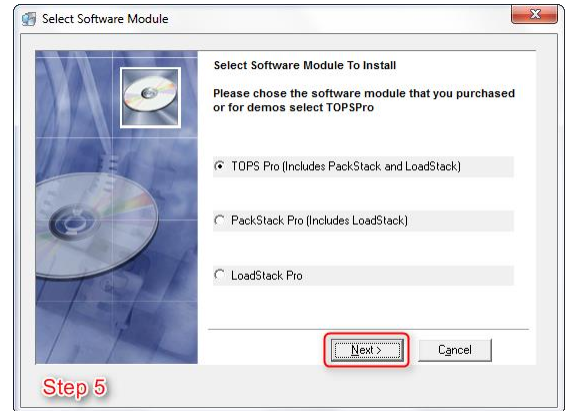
Select Software Module

Select Software Module To Install

Please chose the software module that you purchased or for demos select TOPSPro

TOPS Pro (Includes PackStack and LoadStack)

PackStack Pro (Includes LoadStack)

LoadStack Pro

Next >

Cancel

Step 5